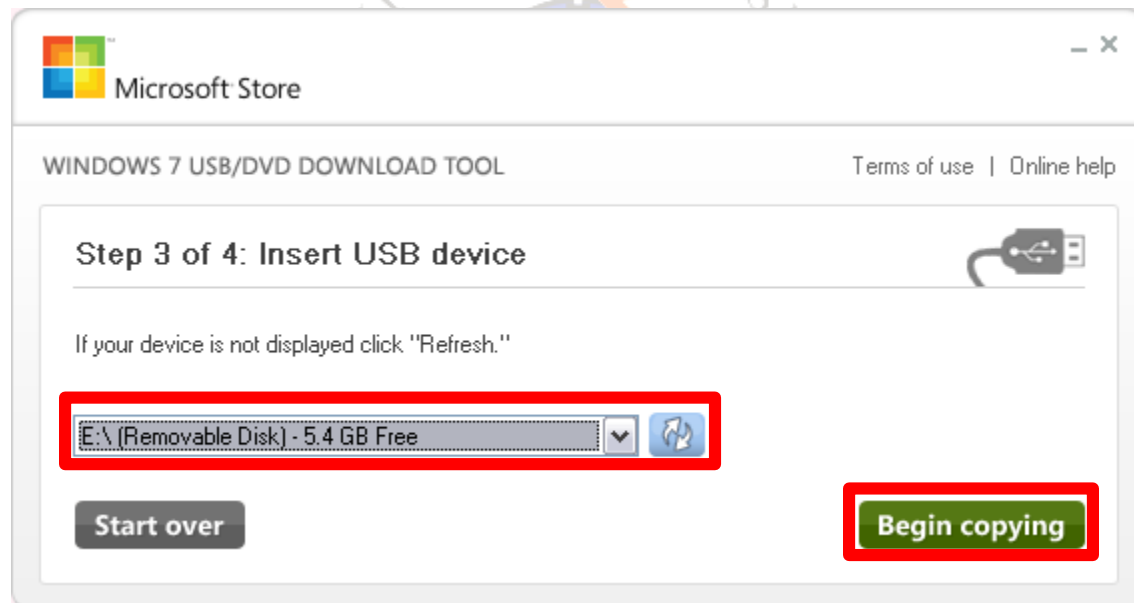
Microsoft Store

_ ×

WINDOWS 7 USB/DVD DOWNLOAD TOOL

Terms of use | Online help

Step 3 of 4: Insert USB device

If your device is not displayed click "Refresh."

E:\ (Removable Disk) - 5.4 GB Free

Start over

Begin copying